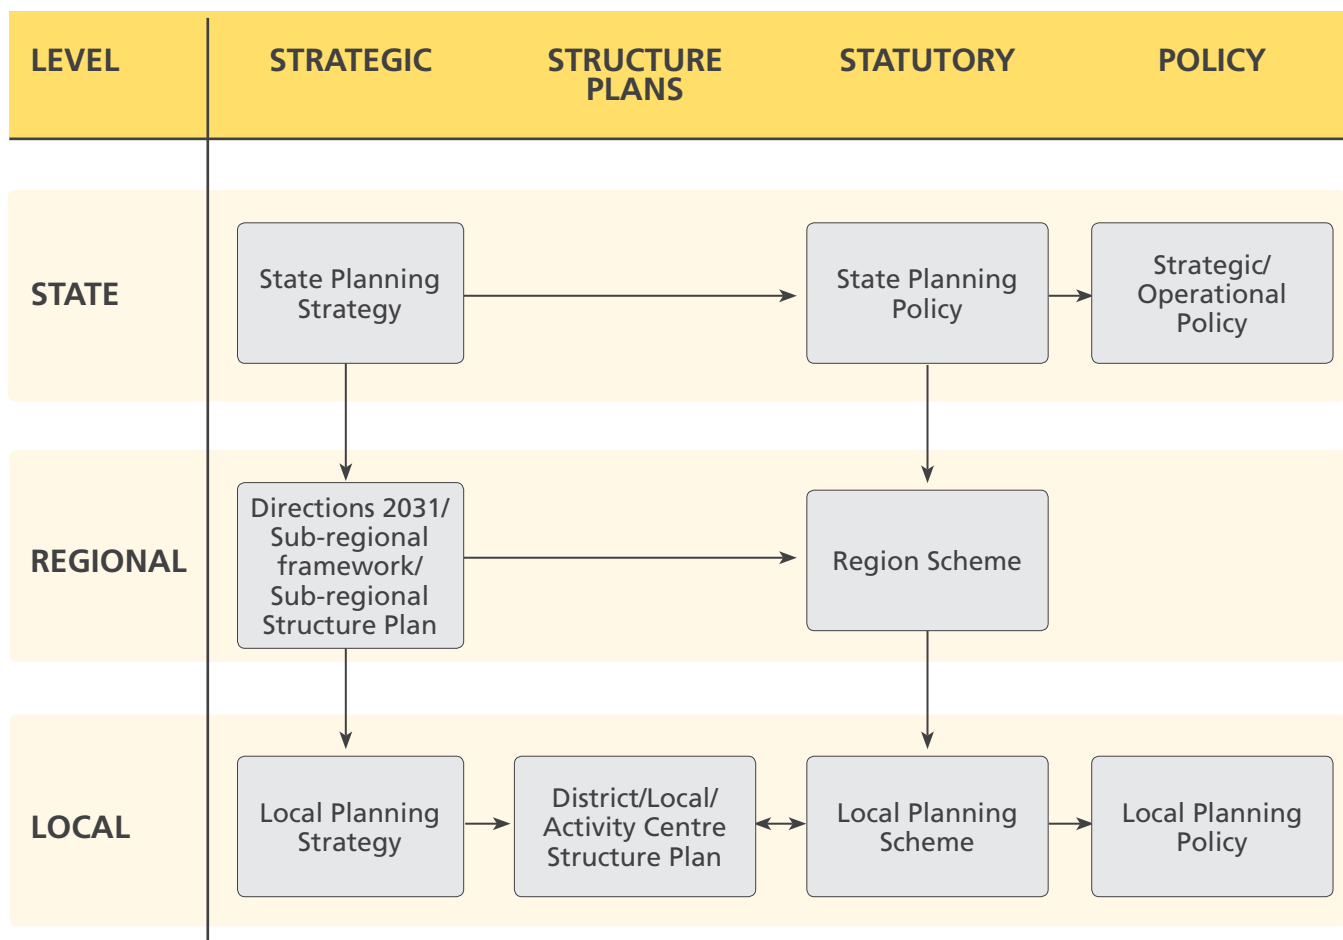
| LEVEL | STRATEGIC | STRUCTURE PLANS | STATUTORY | POLICY |
|---|---|---|---|---|
| STATE | State Planning Strategy | | State Planning Policy | Strategic/ Operational Policy |
| REGIONAL | Directions 2031/ Sub-regional framework/ Sub-regional Structure Plan | | Region Scheme | |
| LOCAL | Local Planning Strategy | District/Local/ Activity Centre Structure Plan | Local Planning Scheme | Local Planning Policy |